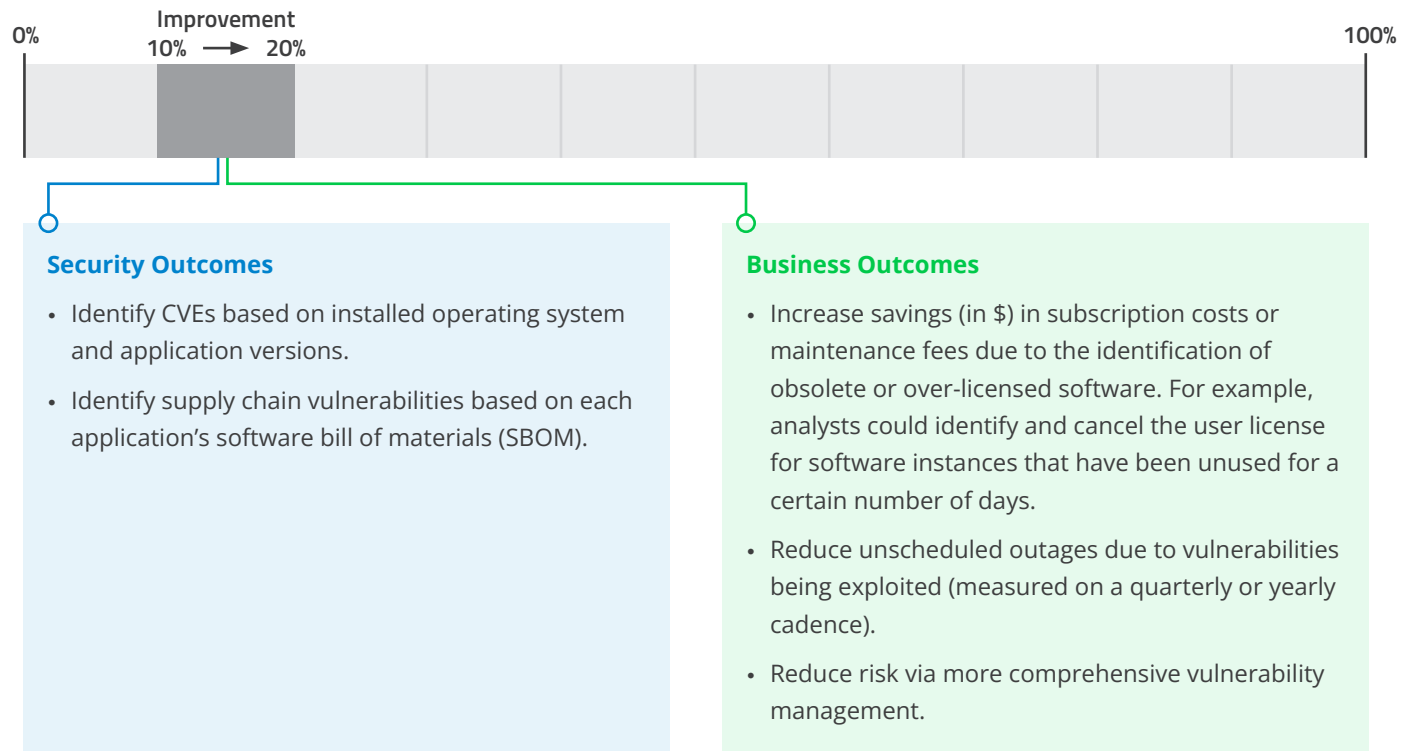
Improvement

0%

10% → 20%

100%

Security Outcomes

- Identify CVEs based on installed operating system and application versions.
- Identify supply chain vulnerabilities based on each application's software bill of materials (SBOM).

Business Outcomes

- Increase savings (in \$) in subscription costs or maintenance fees due to the identification of obsolete or over-licensed software. For example, analysts could identify and cancel the user license for software instances that have been unused for a certain number of days.
- Reduce unscheduled outages due to vulnerabilities being exploited (measured on a quarterly or yearly cadence).
- Reduce risk via more comprehensive vulnerability management.